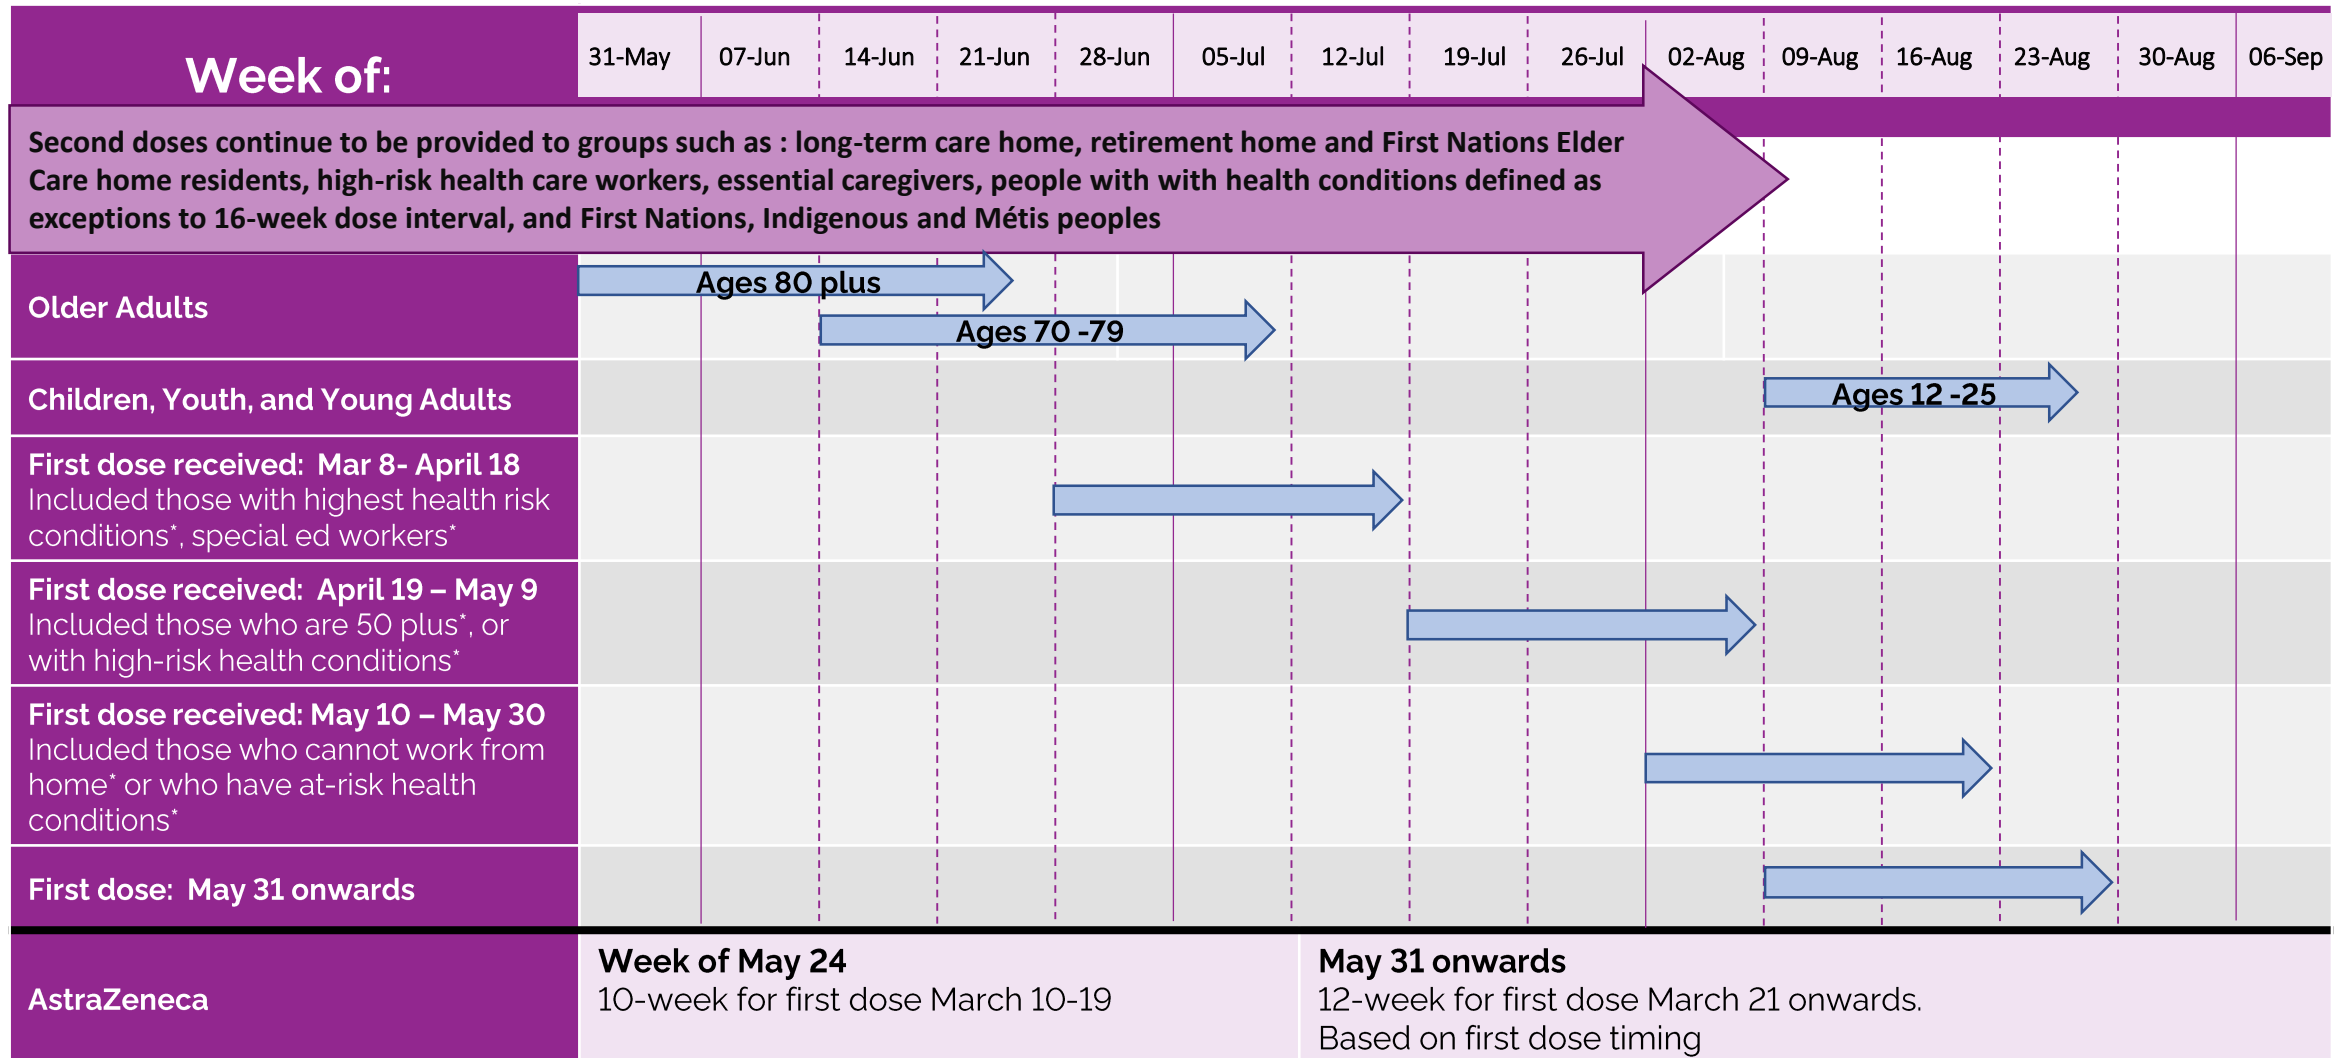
Week of:

31-May | 07-Jun | 14-Jun | 21-Jun | 28-Jun | 05-Jul | 12-Jul | 19-Jul | 26-Jul | 02-Aug | 09-Aug | 16-Aug | 23-Aug | 30-Aug | 06-Sep

Second doses continue to be provided to groups such as : long-term care home, retirement home and First Nations Elder Care home residents, high-risk health care workers, essential caregivers, people with with health conditions defined as exceptions to 16-week dose interval, and First Nations, Indigenous and Métis peoples

Older Adults

Ages 80 plus

Ages 70 -79

Children, Youth, and Young Adults

Ages 12 -25

First dose received: Mar 8- April 18
Included those with highest health risk conditions*, special ed workers*

First dose received: April 19 – May 9
Included those who are 50 plus*, or with high-risk health conditions*

First dose received: May 10 – May 30
Included those who cannot work from home* or who have at-risk health conditions*

First dose: May 31 onwards

AstraZeneca

Week of May 24
10-week for first dose March 10-19

May 31 onwards
12-week for first dose March 21 onwards.
Based on first dose timing